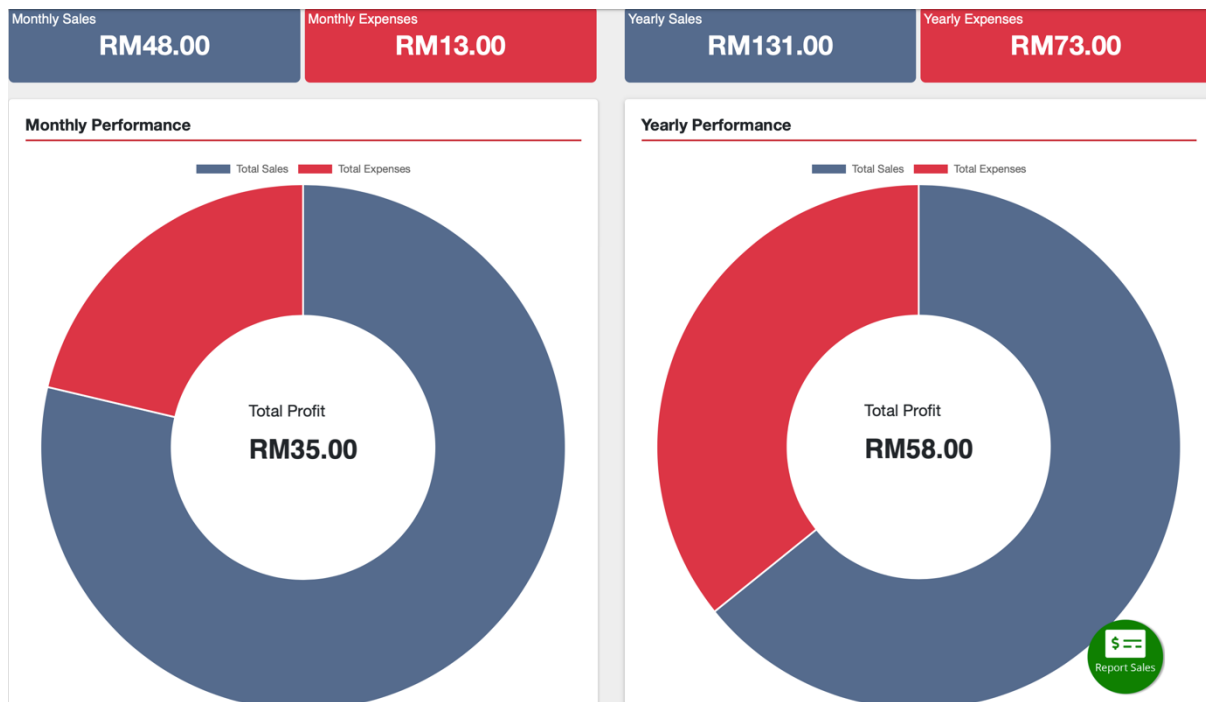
Monthly Sales
RM48.00

Monthly Expenses
RM13.00

Yearly Sales
RM131.00

Yearly Expenses
RM73.00

Monthly Performance

Total Sales Total Expenses

Total Profit
RM35.00

Yearly Performance

Total Sales Total Expenses

Total Profit
RM58.00

Report Sales